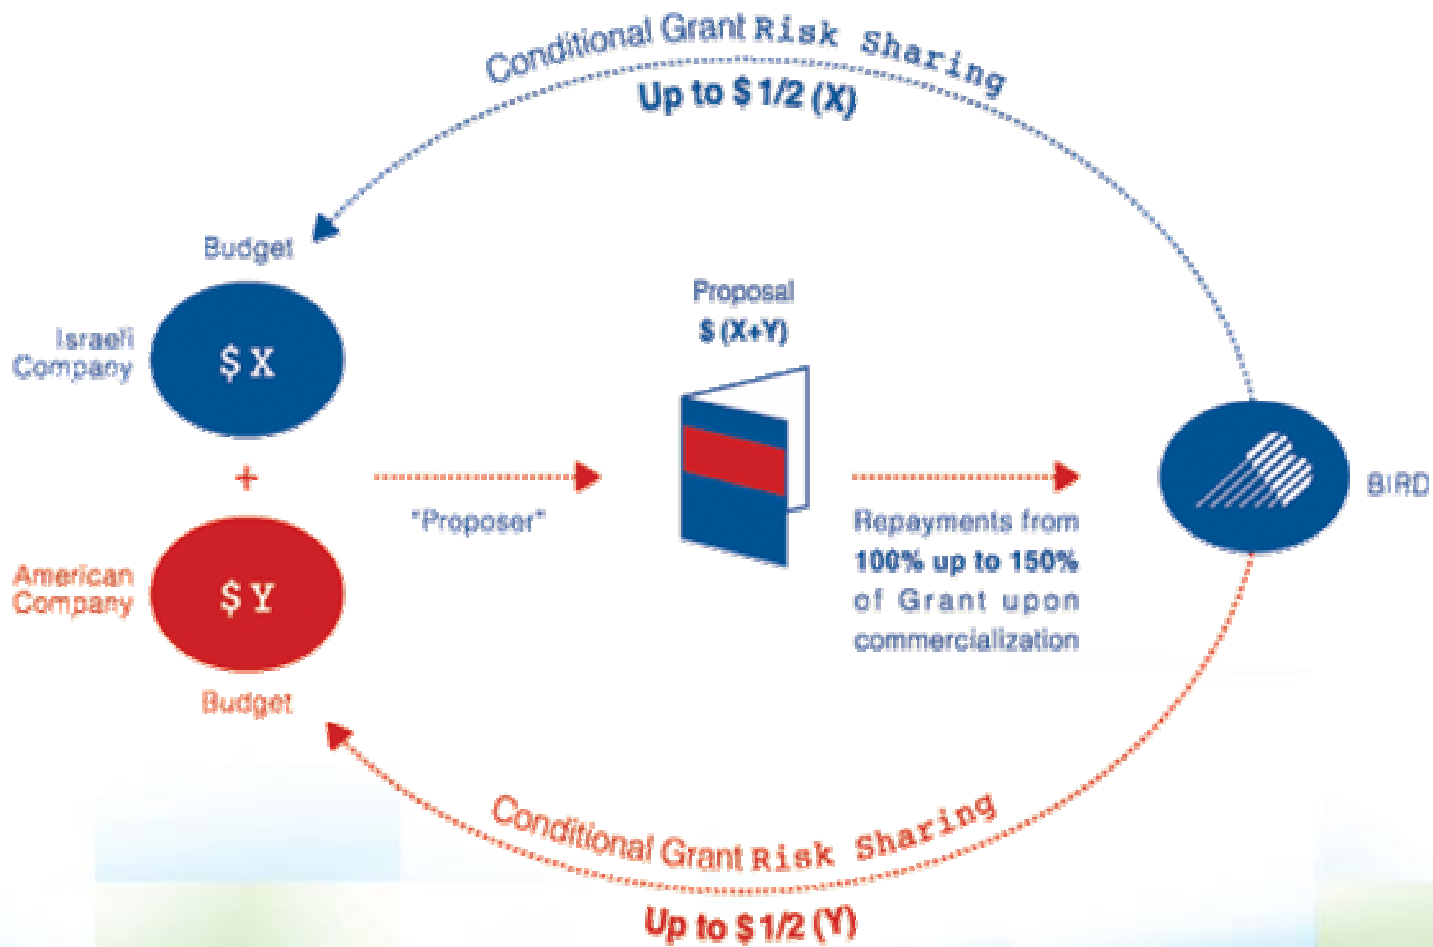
Conditional Grant Risk Sharing
Up to \$ 1/2 (X)

Budget

Israeli Company

\$ X

+

American Company

\$ Y

Budget

"Proposer"

Proposal
\$ (X+Y)

Repayments from 100% up to 150% of Grant upon commercialization

BIRD

Conditional Grant Risk Sharing
Up to \$ 1/2 (Y)